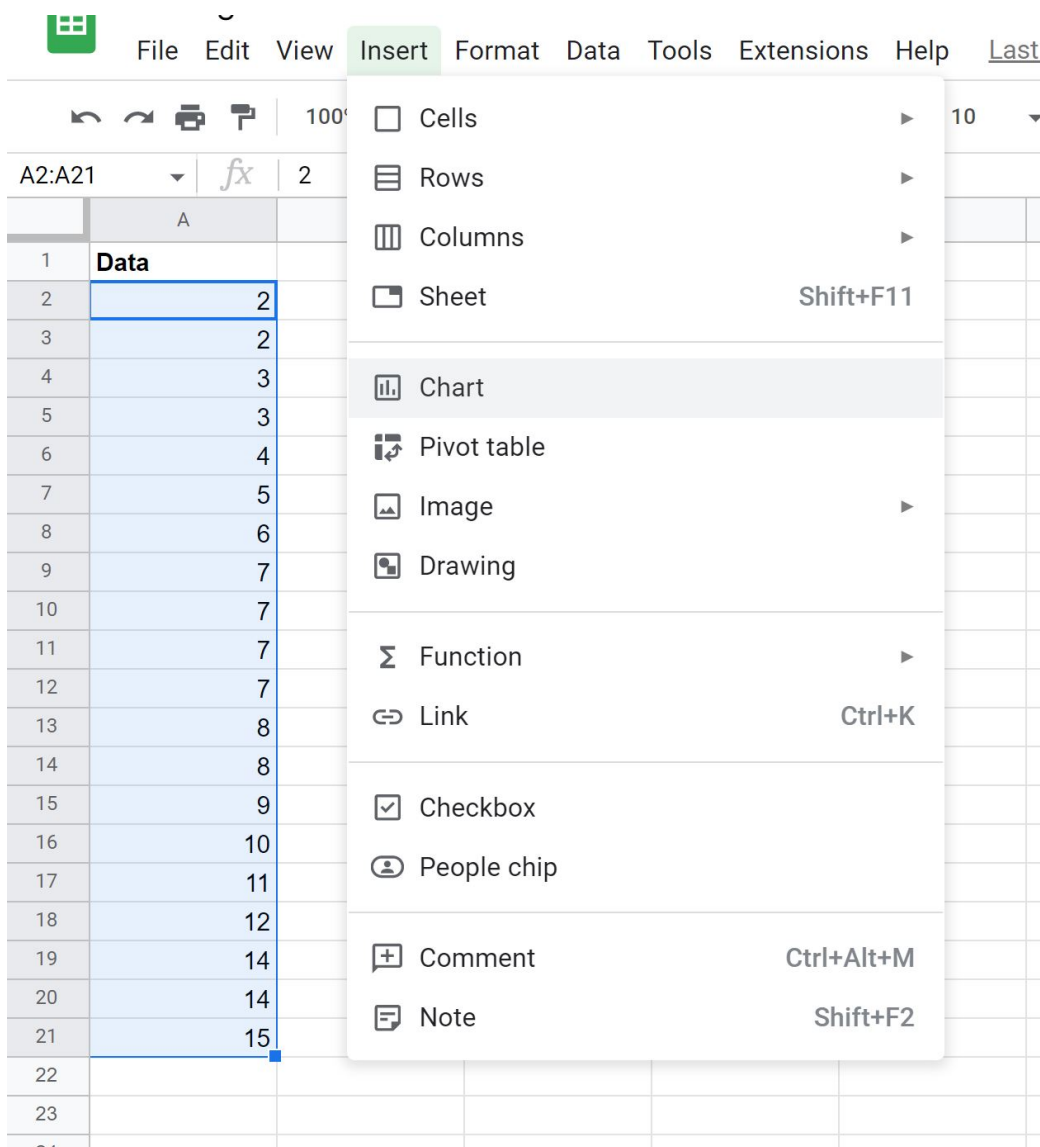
File Edit View Insert Format Data Tools Extensions Help Last

100 10

A2:A21 $fx$ 2

| | A |
|---|---|
| 1 | Data |
| 2 | 2 |
| 3 | 2 |
| 4 | 3 |
| 5 | 3 |
| 6 | 4 |
| 7 | 5 |
| 8 | 6 |
| 9 | 7 |
| 10 | 7 |
| 11 | 7 |
| 12 | 7 |
| 13 | 8 |
| 14 | 8 |
| 15 | 9 |
| 16 | 10 |
| 17 | 11 |
| 18 | 12 |
| 19 | 14 |
| 20 | 14 |
| 21 | 15 |
| 22 | |
| 23 | |

Cells
Rows
Columns
Sheet Shift+F11

Chart
Pivot table
Image
Drawing

Function
Link Ctrl+K

Checkbox
People chip

Comment Ctrl+Alt+M
Note Shift+F2